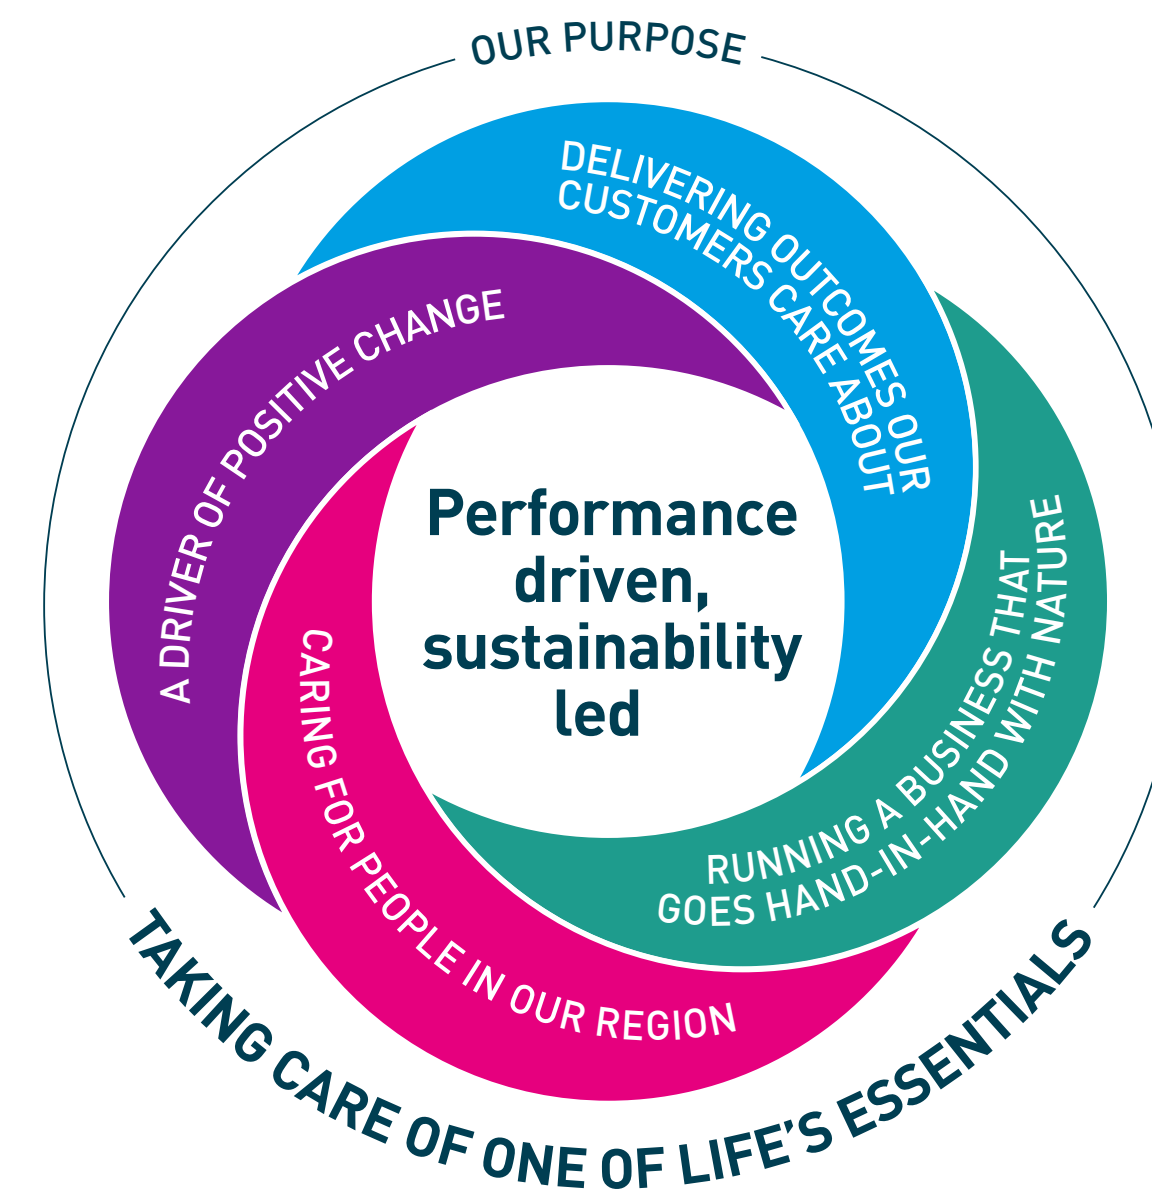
OUR PURPOSE

DELIVERING OUTCOMES OUR CUSTOMERS CARE ABOUT

A DRIVER OF POSITIVE CHANGE

Performance driven, sustainability led

CARING FOR PEOPLE IN OUR REGION

RUNNING A BUSINESS THAT GOES HAND-IN-HAND WITH NATURE

TAKING CARE OF ONE OF LIFE'S ESSENTIALS